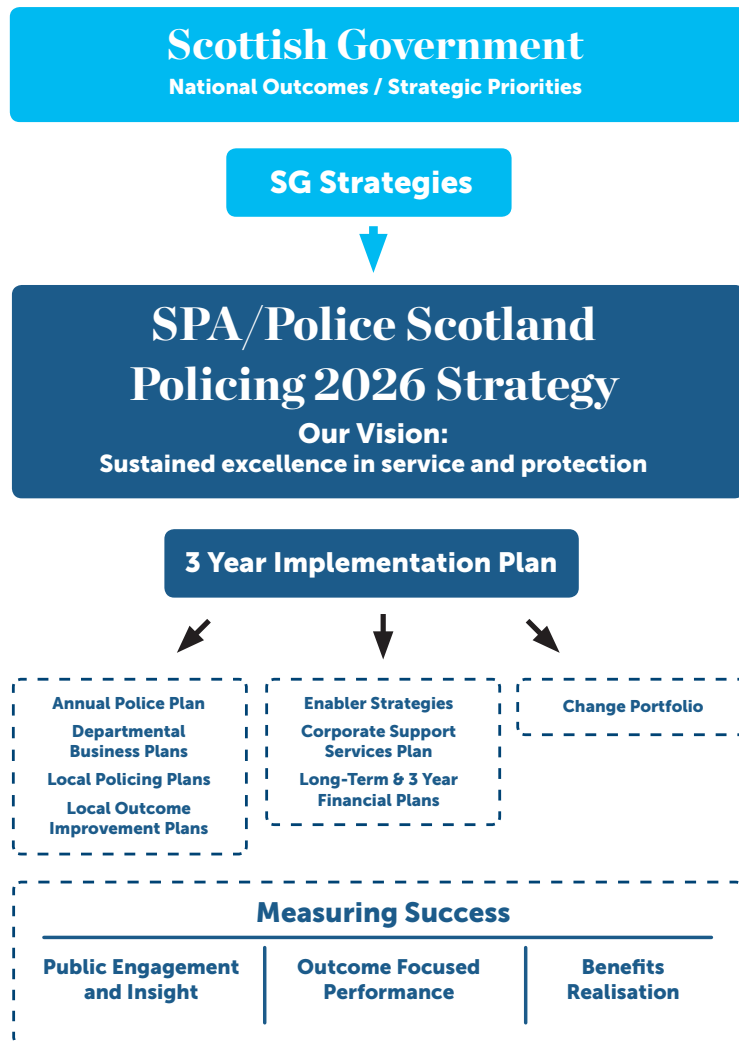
Scottish Government
National Outcomes / Strategic Priorities

SG Strategies

SPA/Police Scotland
Policing 2026 Strategy
Our Vision:
Sustained excellence in service and protection

3 Year Implementation Plan

Annual Police Plan
Departmental Business Plans
Local Policing Plans
Local Outcome Improvement Plans

Enabler Strategies
Corporate Support Services Plan
Long-Term & 3 Year Financial Plans

Change Portfolio

Measuring Success

Public Engagement and Insight

Outcome Focused Performance

Benefits Realisation